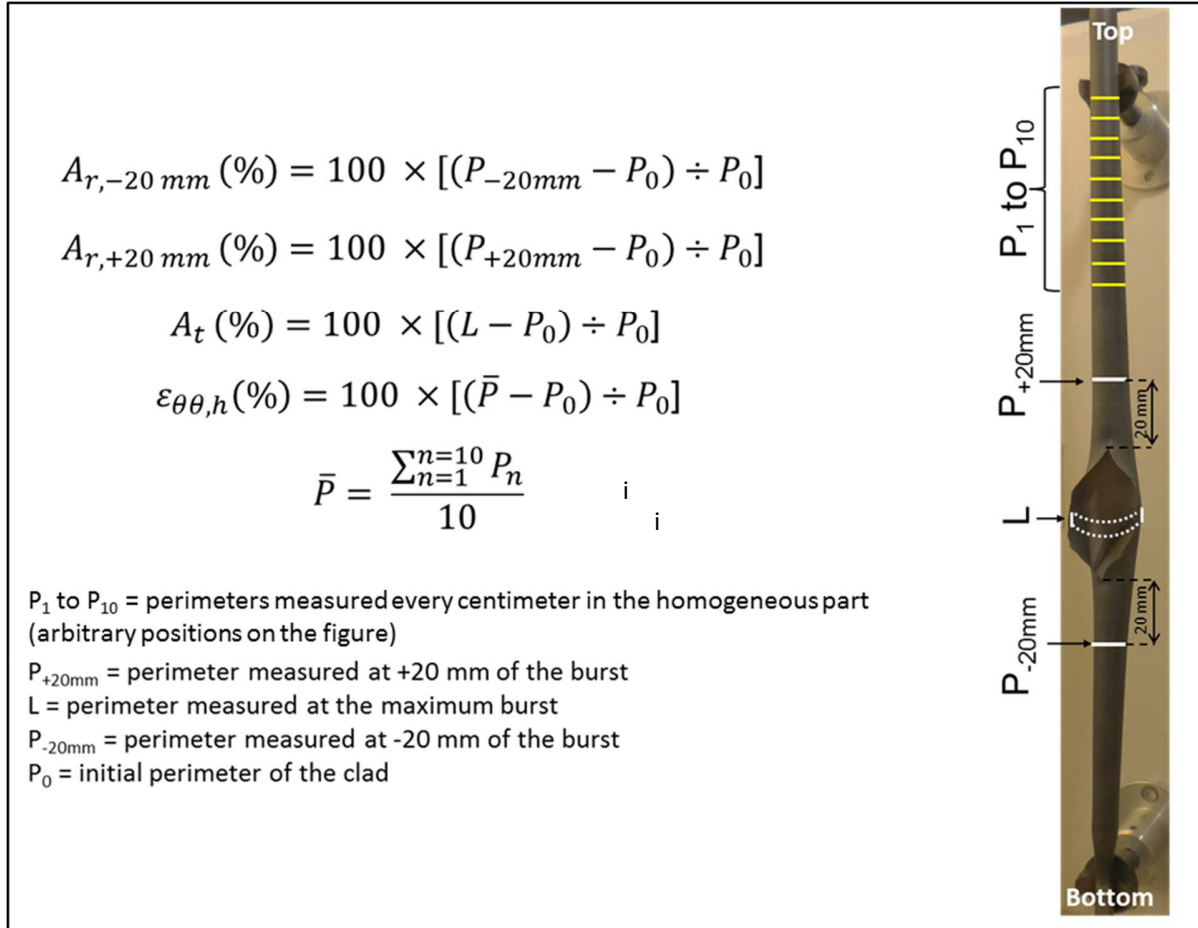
$A_{r,-20\,mm}\,(\%) = 100\ \times [(P_{-20mm} - P_0) \div P_0]$

$A_{r,+20\,mm}\,(\%) = 100\ \times [(P_{+20mm} - P_0) \div P_0]$

$A_t\,(\%) = 100\ \times [(L - P_0) \div P_0]$

$\varepsilon_{\theta\theta,h}(\%) = 100\ \times [(\bar{P} - P_0) \div P_0]$

$\bar{P} = \frac{\sum_{n=1}^{n=10} P_n}{10}$

i

i

$P_1$ to $P_{10}$ = perimeters measured every centimeter in the homogeneous part (arbitrary positions on the figure)

$P_{+20mm}$ = perimeter measured at +20 mm of the burst
L = perimeter measured at the maximum burst
$P_{-20mm}$ = perimeter measured at -20 mm of the burst
$P_0$ = initial perimeter of the clad

Top

$P_1$ to $P_{10}$

$P_{+20mm}$

20 mm

L

20 mm

$P_{-20mm}$

Bottom